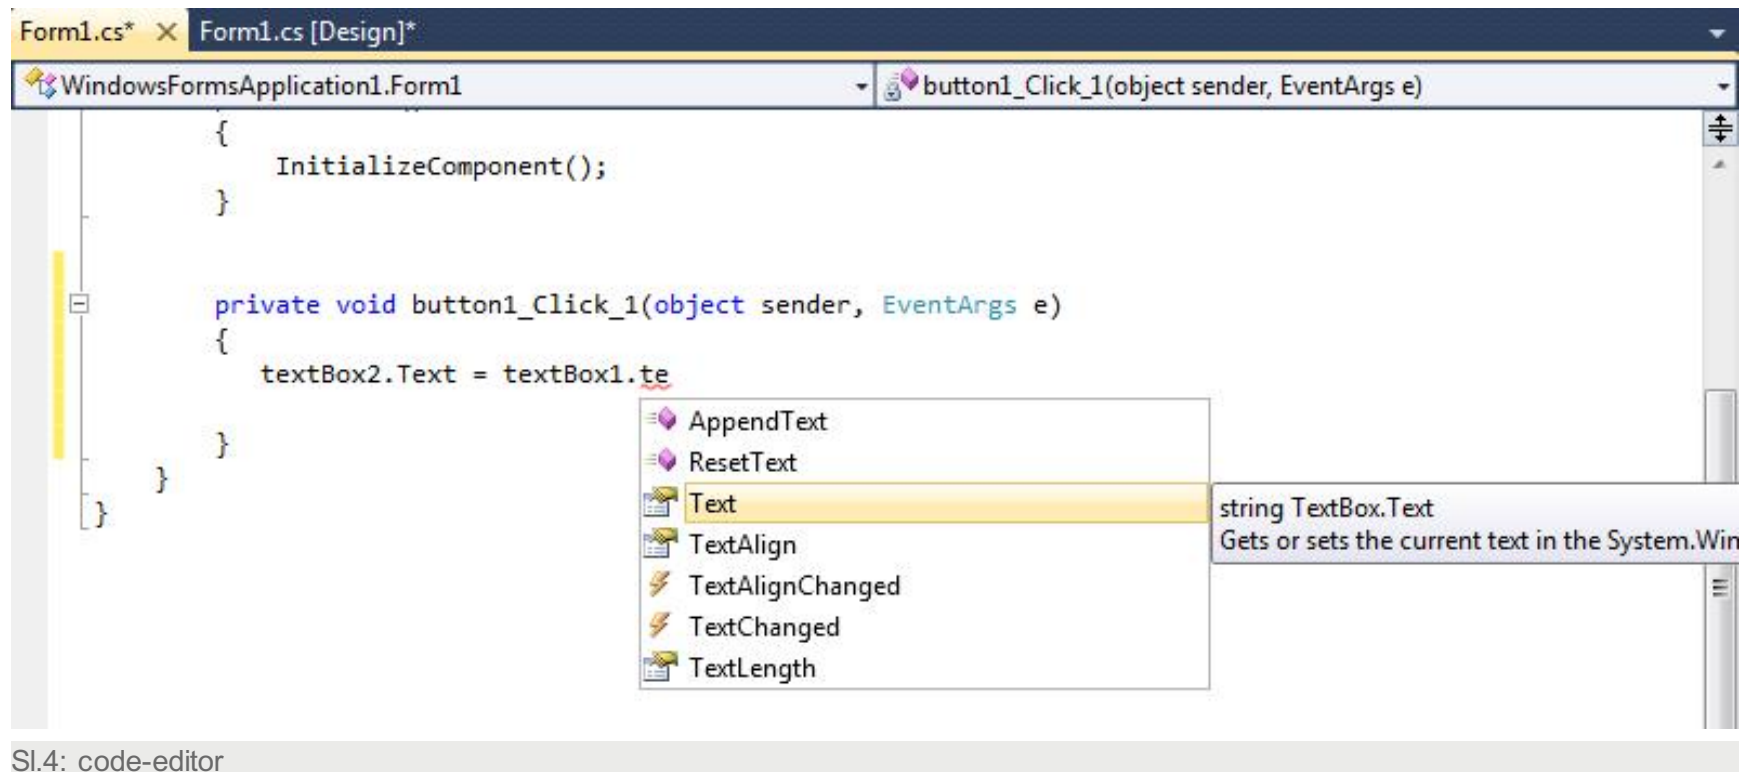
Form1.cs* × Form1.cs [Design]*

WindowsFormsApplication1.Form1

button1_Click_1(object sender, EventArgs e)

{
InitializeComponent();
}

private void button1_Click_1(object sender, EventArgs e)
{
textBox2.Text = textBox1.te

}
}
}

AppendText
ResetText
Text
TextAlign
TextAlignChanged
TextChanged
TextLength

string TextBox.Text
Gets or sets the current text in the System.Wi

Sl.4: code-editor